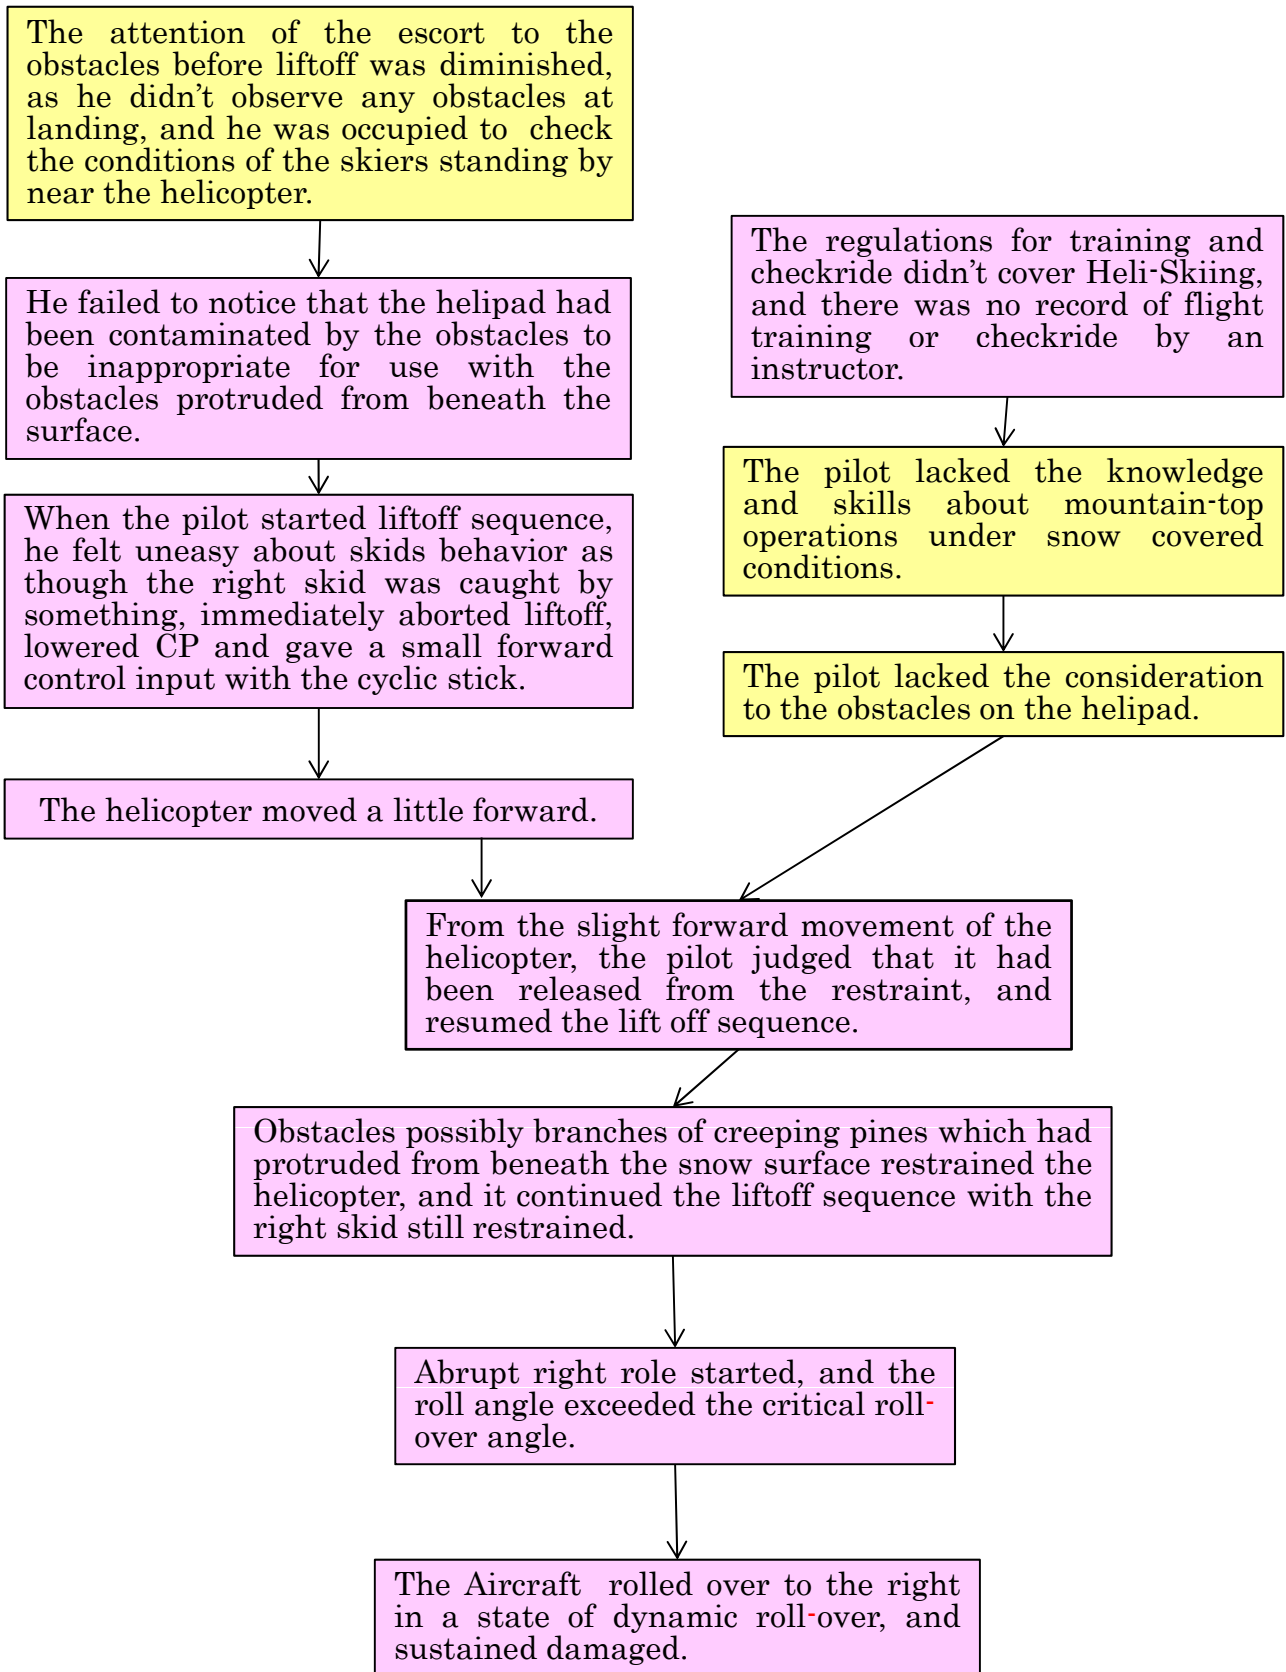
The attention of the escort to the obstacles before liftoff was diminished, as he didn't observe any obstacles at landing, and he was occupied to check the conditions of the skiers standing by near the helicopter.

He failed to notice that the helipad had been contaminated by the obstacles to be inappropriate for use with the obstacles protruded from beneath the surface.

When the pilot started liftoff sequence, he felt uneasy about skids behavior as though the right skid was caught by something, immediately aborted liftoff, lowered CP and gave a small forward control input with the cyclic stick.

The helicopter moved a little forward.

The regulations for training and checkride didn't cover Heli-Skiing, and there was no record of flight training or checkride by an instructor.

The pilot lacked the knowledge and skills about mountain-top operations under snow covered conditions.

The pilot lacked the consideration to the obstacles on the helipad.

From the slight forward movement of the helicopter, the pilot judged that it had been released from the restraint, and resumed the lift off sequence.

Obstacles possibly branches of creeping pines which had protruded from beneath the snow surface restrained the helicopter, and it continued the liftoff sequence with the right skid still restrained.

Abrupt right role started, and the roll angle exceeded the critical roll-over angle.

The Aircraft rolled over to the right in a state of dynamic roll-over, and sustained damaged.